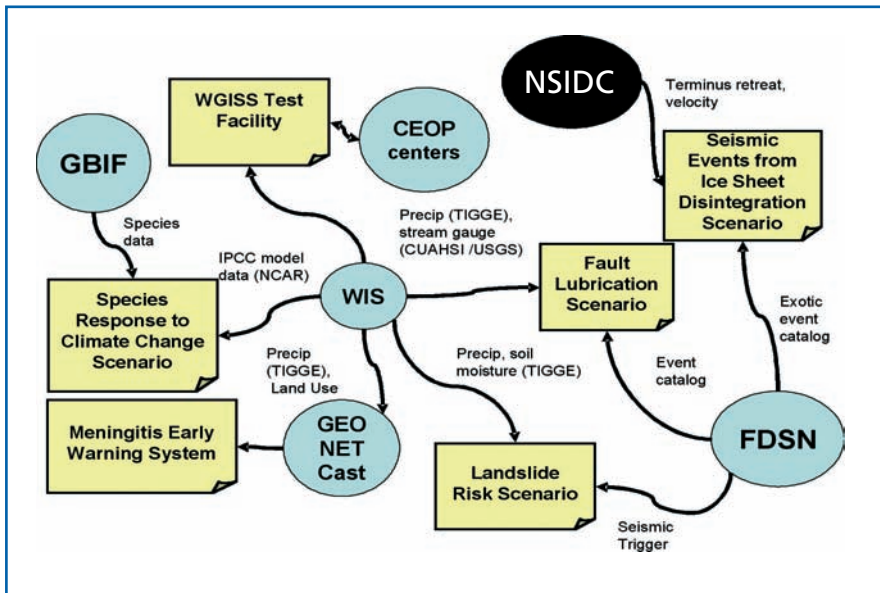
WGISS Test Facility

CEOP centers

NSIDC

Terminus retreat, velocity

Seismic Events from Ice Sheet Disintegration Scenario

GBIF

Species data

Precip (TIGGE), stream gauge (CUAHSI /USGS)

IPCC model data (NCAR)

WIS

Fault Lubrication Scenario

Species Response to Climate Change Scenario

Exotic event catalog

Precip (TIGGE), Land Use

Precip, soil moisture (TIGGE)

Event catalog

Meningitis Early Warning System

GEO NET Cast

FDSN

Landslide Risk Scenario

Seismic Trigger